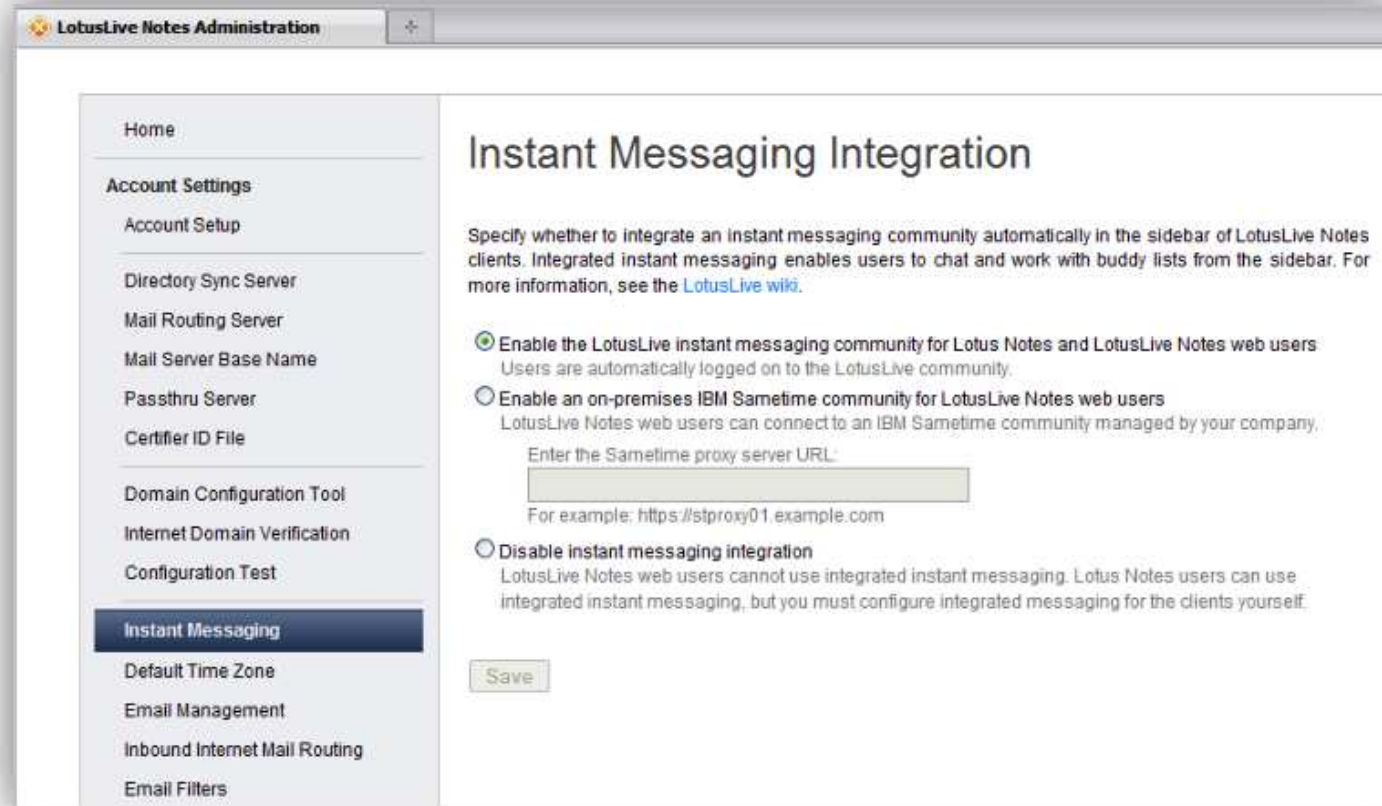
LotusLive Notes Administration

Home

Account Settings

Account Setup

Directory Sync Server

Mail Routing Server

Mail Server Base Name

Passthru Server

Certifier ID File

Domain Configuration Tool

Internet Domain Verification

Configuration Test

Instant Messaging

Default Time Zone

Email Management

Inbound Internet Mail Routing

Email Filters

Instant Messaging Integration

Specify whether to integrate an instant messaging community automatically in the sidebar of LotusLive Notes clients. Integrated instant messaging enables users to chat and work with buddy lists from the sidebar. For more information, see the LotusLive wiki.

Enable the LotusLive instant messaging community for Lotus Notes and LotusLive Notes web users
Users are automatically logged on to the LotusLive community.

Enable an on-premises IBM Sametime community for LotusLive Notes web users
LotusLive Notes web users can connect to an IBM Sametime community managed by your company.

Enter the Sametime proxy server URL:

For example: https://stproxy01.example.com

Disable instant messaging integration
LotusLive Notes web users cannot use integrated instant messaging. Lotus Notes users can use integrated instant messaging, but you must configure integrated messaging for the clients yourself.

Save